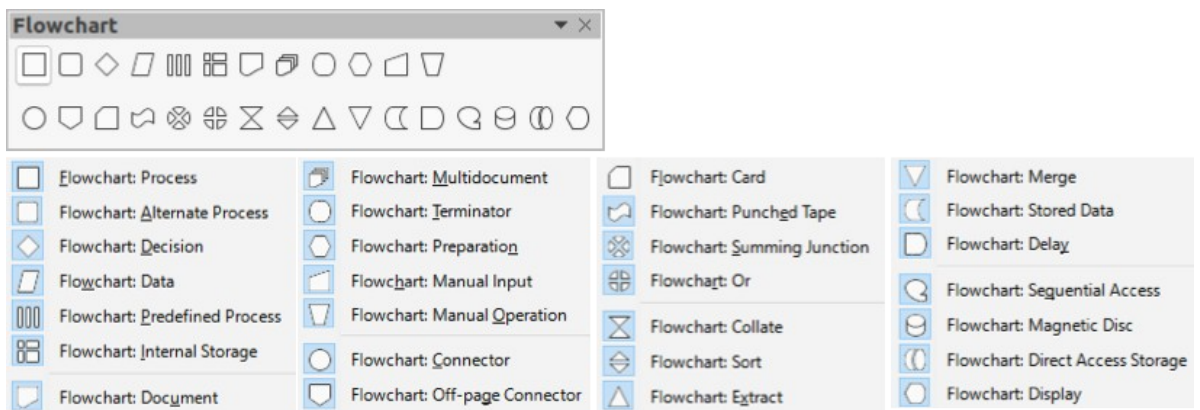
Flowchart

Flowchart: Process
Flowchart: Alternate Process
Flowchart: Decision
Flowchart: Data
Flowchart: Predefined Process
Flowchart: Internal Storage
Flowchart: Document

Flowchart: Multidocument
Flowchart: Terminator
Flowchart: Preparation
Flowchart: Manual Input
Flowchart: Manual Operation
Flowchart: Connector
Flowchart: Off-page Connector

Flowchart: Card
Flowchart: Punched Tape
Flowchart: Summing Junction
Flowchart: Or
Flowchart: Collate
Flowchart: Sort
Flowchart: Extract

Flowchart: Merge
Flowchart: Stored Data
Flowchart: Delay
Flowchart: Sequential Access
Flowchart: Magnetic Disc
Flowchart: Direct Access Storage
Flowchart: Display